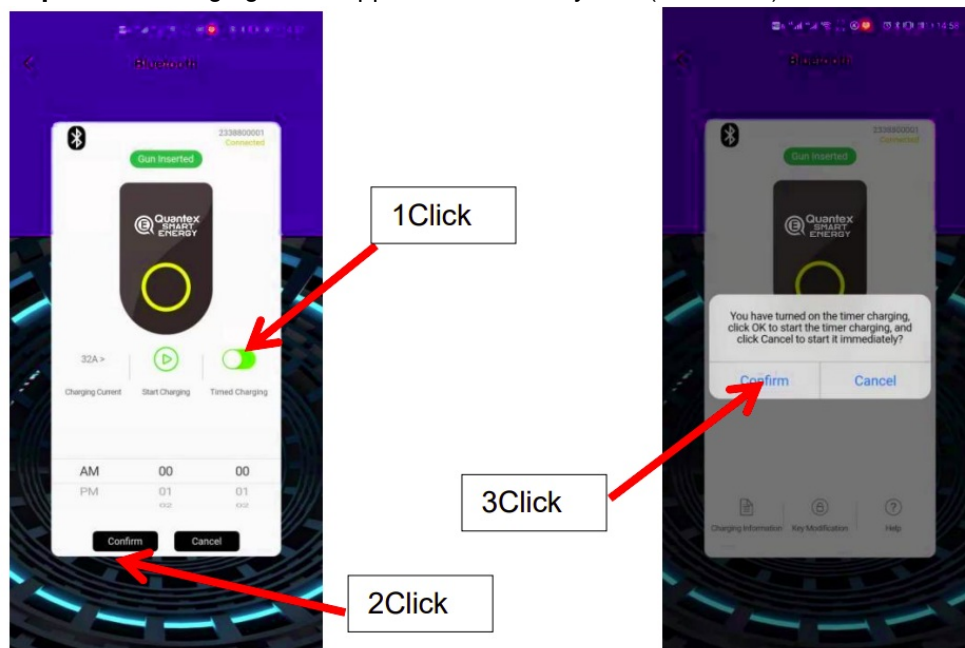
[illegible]

Bluetooth

2338800001
Connected

Gun Inserted

Quantex SMART ENERGY

32A >
Charging Current

Start Charging

Timed Charging

| AM | 00 | 00 |
|---|---|---|
| PM | 01 | 01 |
| | 02 | 02 |

Confirm
Cancel

1Click

2Click

3Click

Bluetooth

2338800001
Connected

Gun Inserted

Quantex SMART ENERGY

You have turned on the timer charging, click OK to start the timer charging, and click Cancel to start it immediately?

Confirm
Cancel

Charging Information
Key Modification
Help